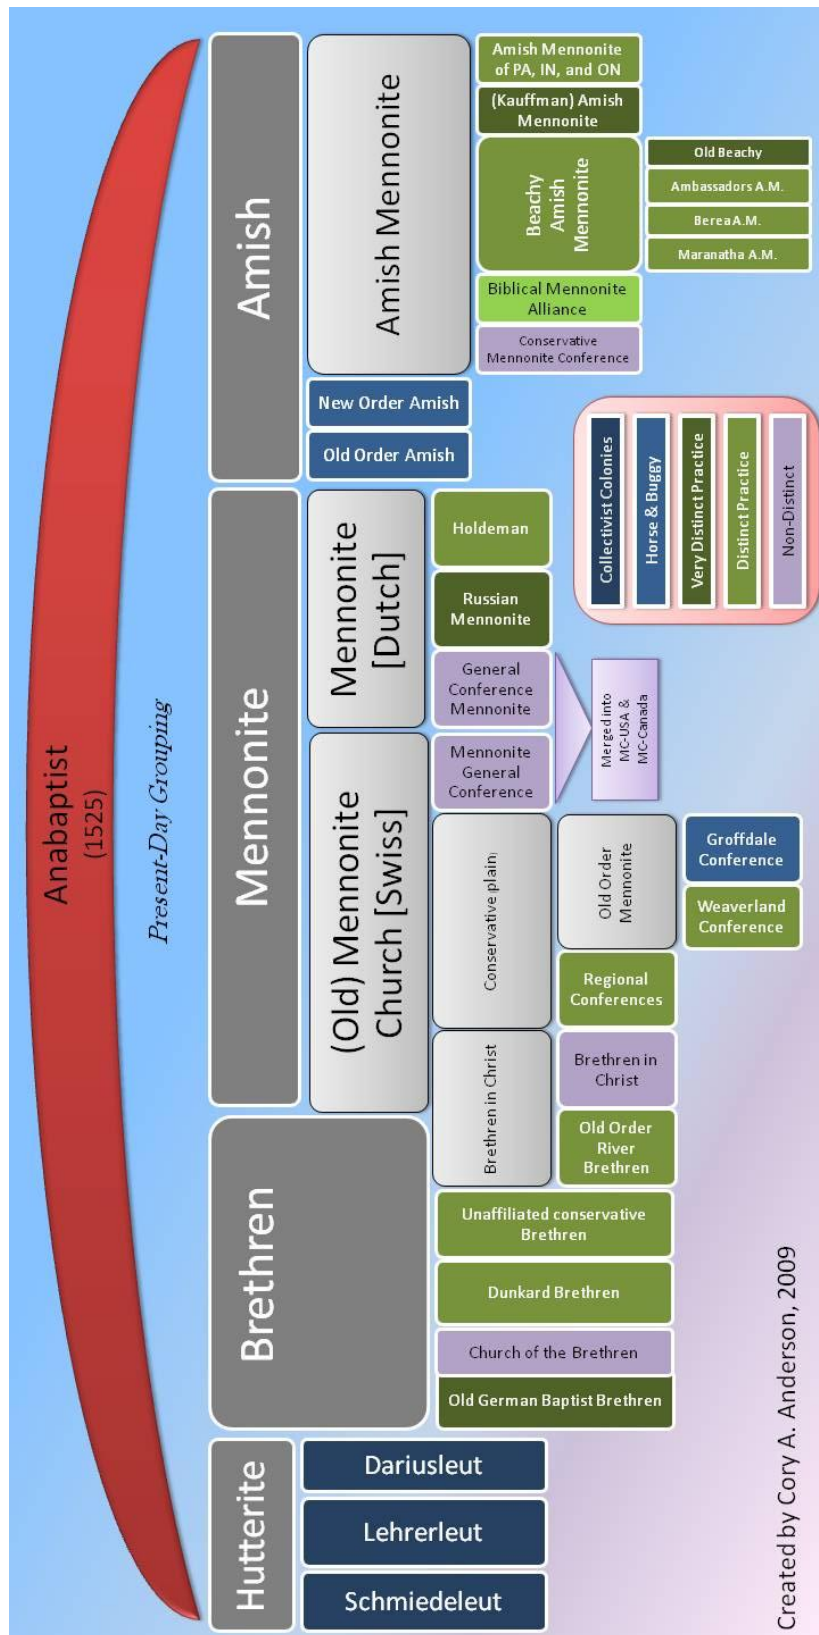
Anabaptist
(1525)

Present-Day Grouping

Amish

Amish Mennonite

Amish Mennonite of PA, IN, and ON

(Kauffman) Amish Mennonite

Beachy Amish Mennonite

Old Beachy

Ambassadors A.M.

Berea A.M.

Maranatha A.M.

Biblical Mennonite Alliance

Conservative Mennonite Conference

New Order Amish

Old Order Amish

Collectivist Colonies

Horse & Buggy

Very Distinct Practice

Distinct Practice

Non-Distinct

Mennonite

Mennonite [Dutch]

Holdeman

Russian Mennonite

General Conference Mennonite

Merged into MC-USA & MC-Canada

Mennonite General Conference

(Old) Mennonite Church [Swiss]

Conservative plain

Old Order Mennonite

Groffdale Conference

Weaverland Conference

Regional Conferences

Brethren in Christ

Brethren in Christ

Old Order River Brethren

Brethren

Unaffiliated conservative Brethren

Dunkard Brethren

Church of the Brethren

Old German Baptist Brethren

Hutterite

Dariusleut

Lehrerleut

Schmiedeleut

Created by Cory A. Anderson, 2009